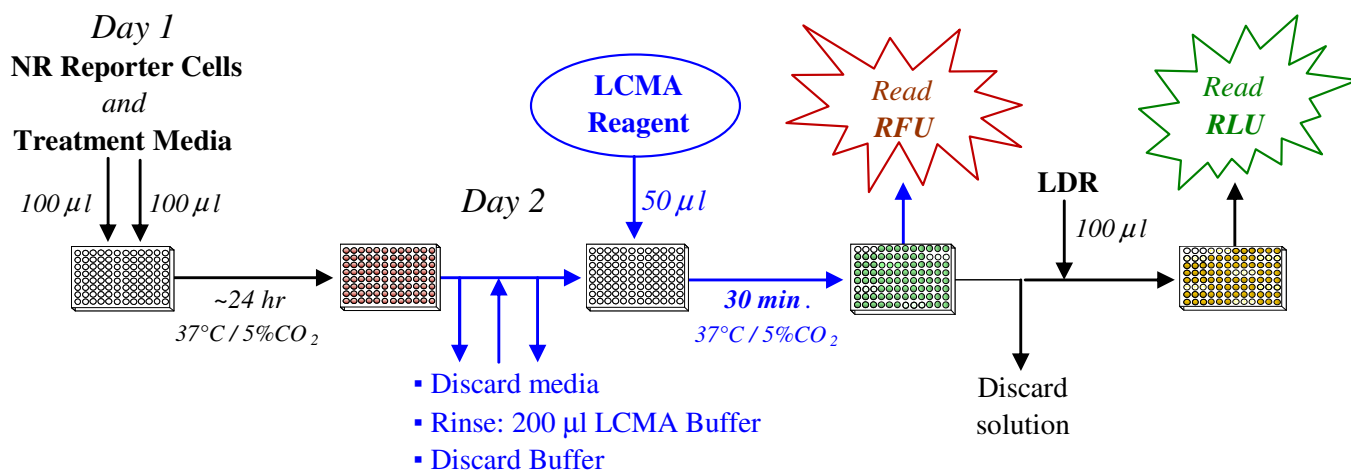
Day 1
NR Reporter Cells
and
Treatment Media

100 $\mu l$ 100 $\mu l$

~24 hr
37°C / 5%$CO_2$

Day 2

LCMA Reagent

50 $\mu l$

- Discard media
- Rinse: 200 µl LCMA Buffer
- Discard Buffer

30 min.
37°C / 5%$CO_2$

Read RFU

Discard solution

LDR

100 $\mu l$

Read RLU